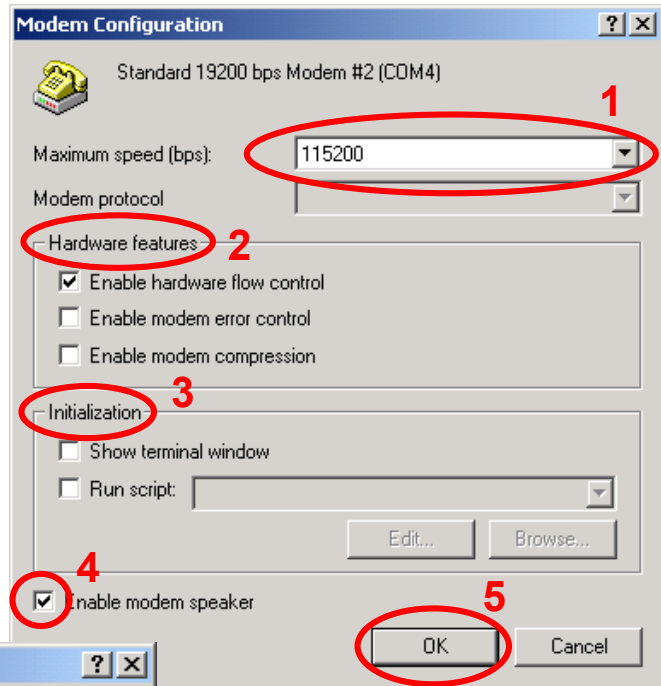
Modem Configuration

?
X

Standard 19200 bps Modem #2 (COM4)

1

Maximum speed (bps): 115200

Modem protocol

Hardware features 2

Enable hardware flow control

Enable modem error control

Enable modem compression

Initialization 3

Show terminal window

Run script:

Edit...

Browse...

4

Enable modem speaker

5

OK

Cancel

?
X